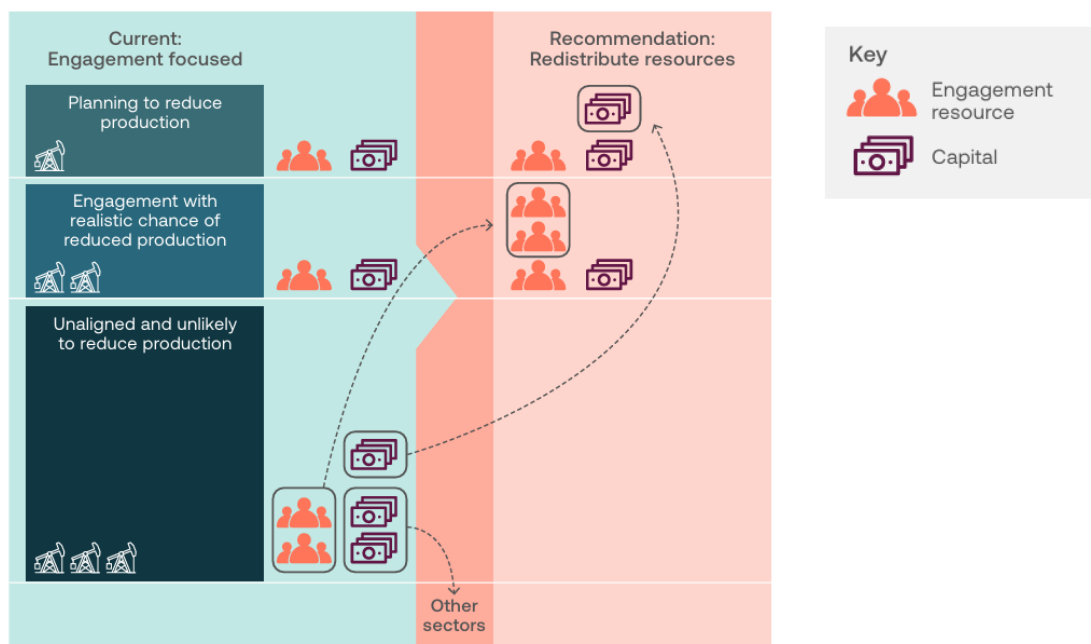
Current:
Engagement focused

Recommendation:
Redistribute resources

Key

Engagement resource

Capital

Planning to reduce production

Engagement with realistic chance of reduced production

Unaligned and unlikely to reduce production

Other sectors